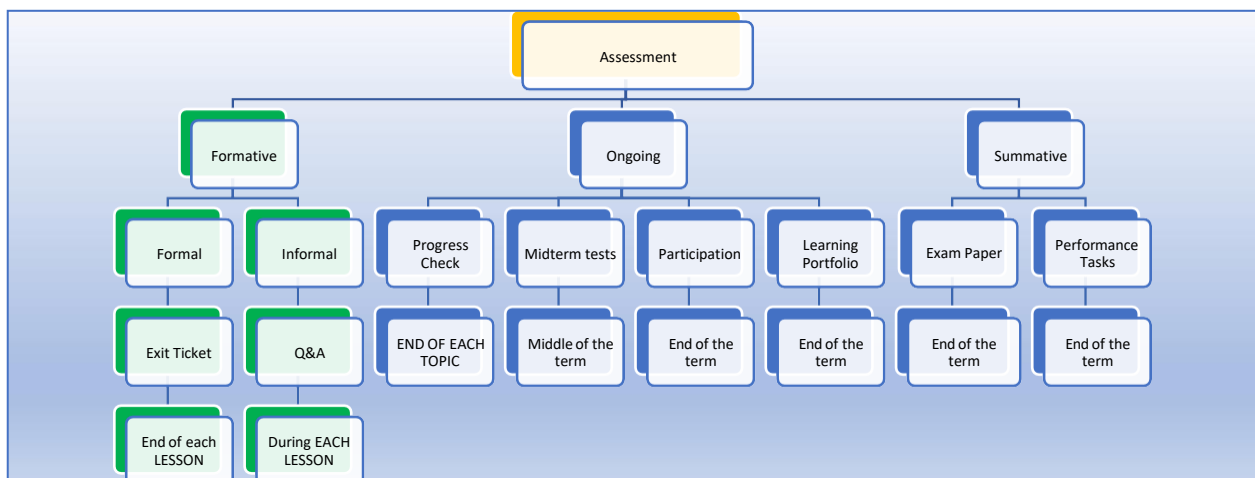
Assessment

Formative

Formal

Exit Ticket

End of each LESSON

Informal

Q&A

During EACH LESSON

Ongoing

Progress Check

END OF EACH TOPIC

Midterm tests

Middle of the term

Participation

End of the term

Learning Portfolio

End of the term

Summative

Exam Paper

End of the term

Performance Tasks

End of the term